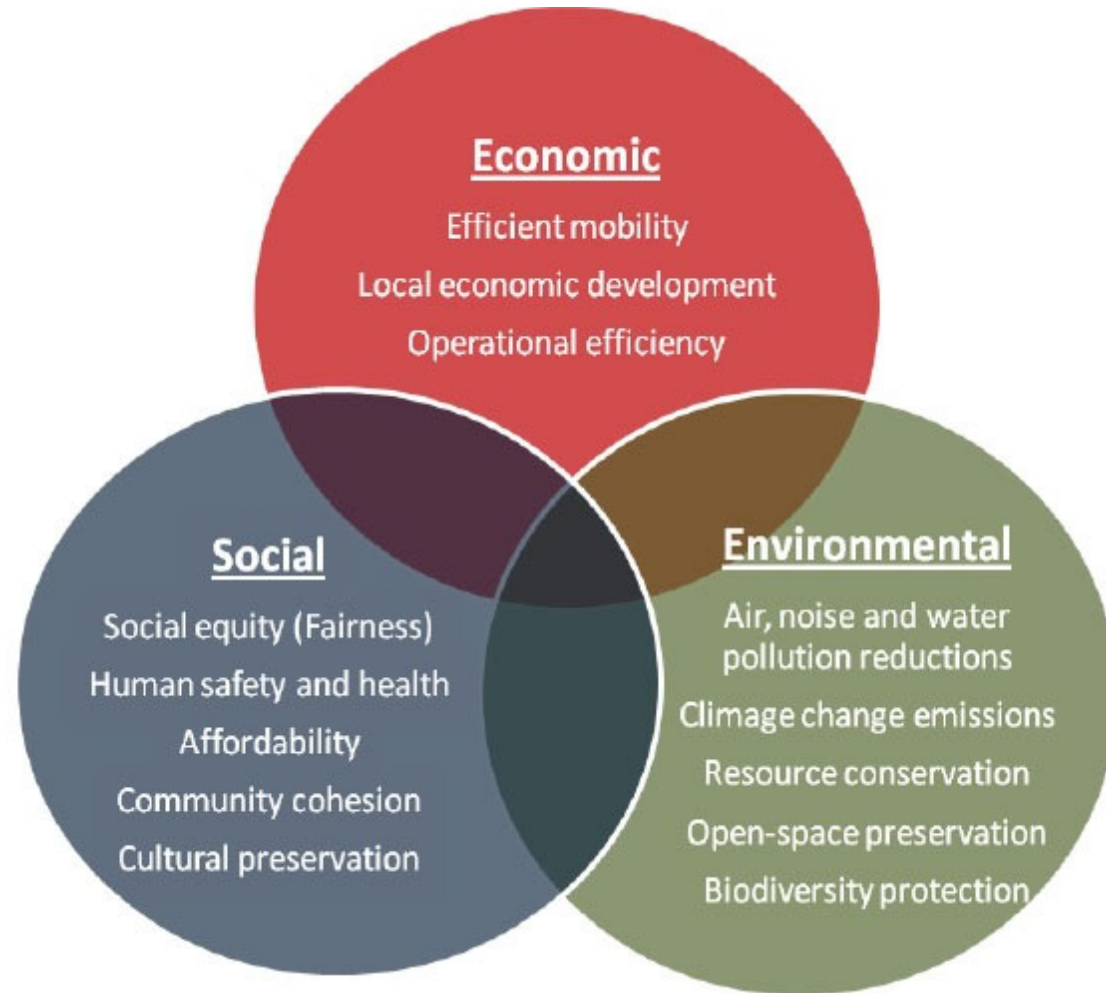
Economic
Efficient mobility
Local economic development
Operational efficiency

Social
Social equity (Fairness)
Human safety and health
Affordability
Community cohesion
Cultural preservation

Environmental
Air, noise and water pollution reductions
Climage change emissions
Resource conservation
Open-space preservation
Biodiversity protection